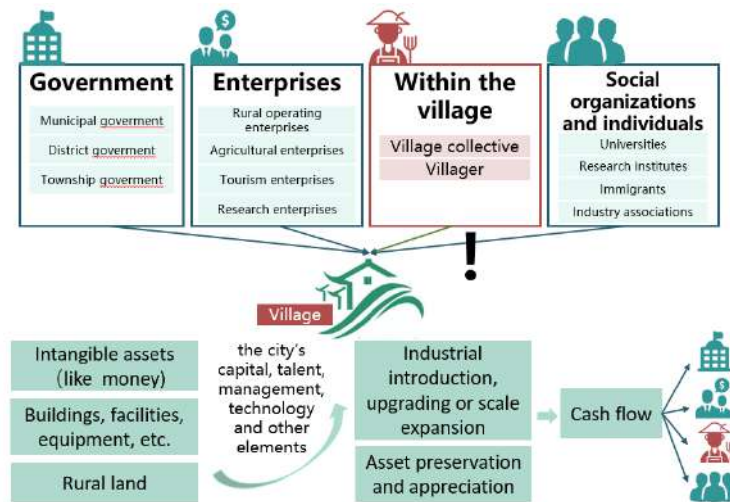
Government
Municipal goverment
District goverment
Township goverment

Enterprises
Rural operating enterprises
Agricultural enterprises
Tourism enterprises
Research enterprises

Within the village
Village collective
Villager

Social organizations and individuals
Universities
Research institutes
Immigrants
Industry associations

!

Village

Intangible assets (like money)
Buildings, facilities, equipment, etc.
Rural land

the city's capital, talent, management, technology and other elements

Industrial introduction, upgrading or scale expansion
Asset preservation and appreciation

Cash flow